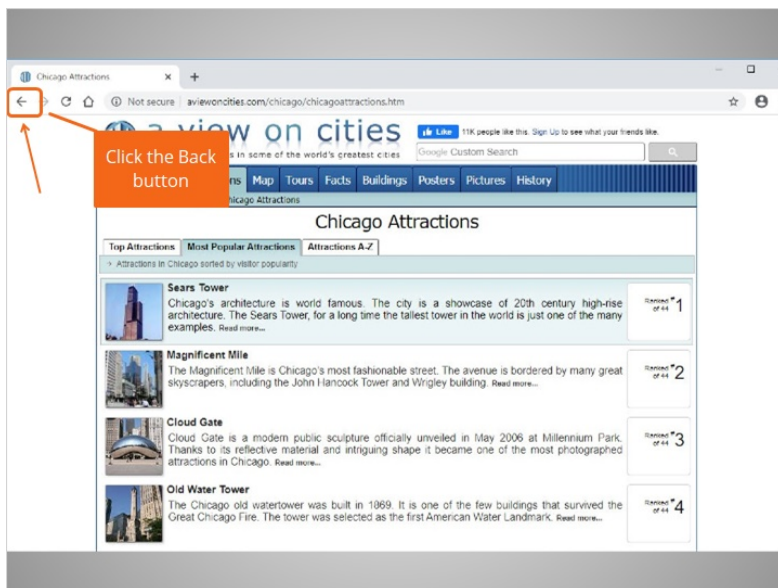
Chicago Attractions ×  +

Not secure | aviewoncities.com/chicago/chicagoattractions.htm

a view on cities
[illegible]s in some of the world's greatest cities

Like 11K people like this. Sign Up to see what your friends like.

Google Custom Search

Click the Back button

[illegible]ns Map Tours Facts Buildings Posters Pictures History

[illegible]hicago Attractions

Chicago Attractions

Top Attractions | Most Popular Attractions | Attractions A-Z

Attractions in Chicago sorted by visitor popularity

Sears Tower
Chicago's architecture is world famous. The city is a showcase of 20th century high-rise architecture. The Sears Tower, for a long time the tallest tower in the world is just one of the many examples. Read more...
Ranked of 44 #1

Magnificent Mile
The Magnificent Mile is Chicago's most fashionable street. The avenue is bordered by many great skyscrapers, including the John Hancock Tower and Wrigley building. Read more...
Ranked of 44 #2

Cloud Gate
Cloud Gate is a modern public sculpture officially unveiled in May 2006 at Millennium Park. Thanks to its reflective material and intriguing shape it became one of the most photographed attractions in Chicago. Read more...
Ranked of 44 #3

Old Water Tower
The Chicago old watertower was built in 1869. It is one of the few buildings that survived the Great Chicago Fire. The tower was selected as the first American Water Landmark. Read more...
Ranked of 44 #4